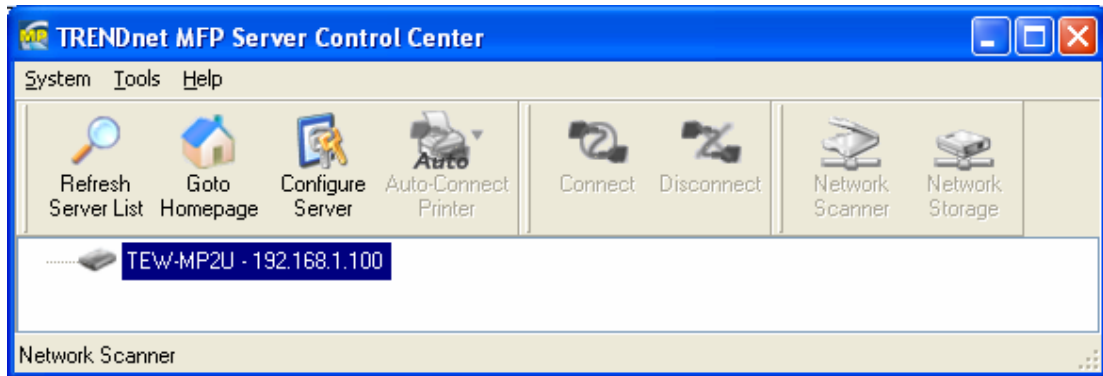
MP TRENDnet MFP Server Control Center

System Tools Help

Refresh Server List
Goto Homepage
Configure Server
Auto
Auto-Connect Printer
Connect
Disconnect
Network Scanner
Network Storage

TEW-MP2U - 192.168.1.100

Network Scanner